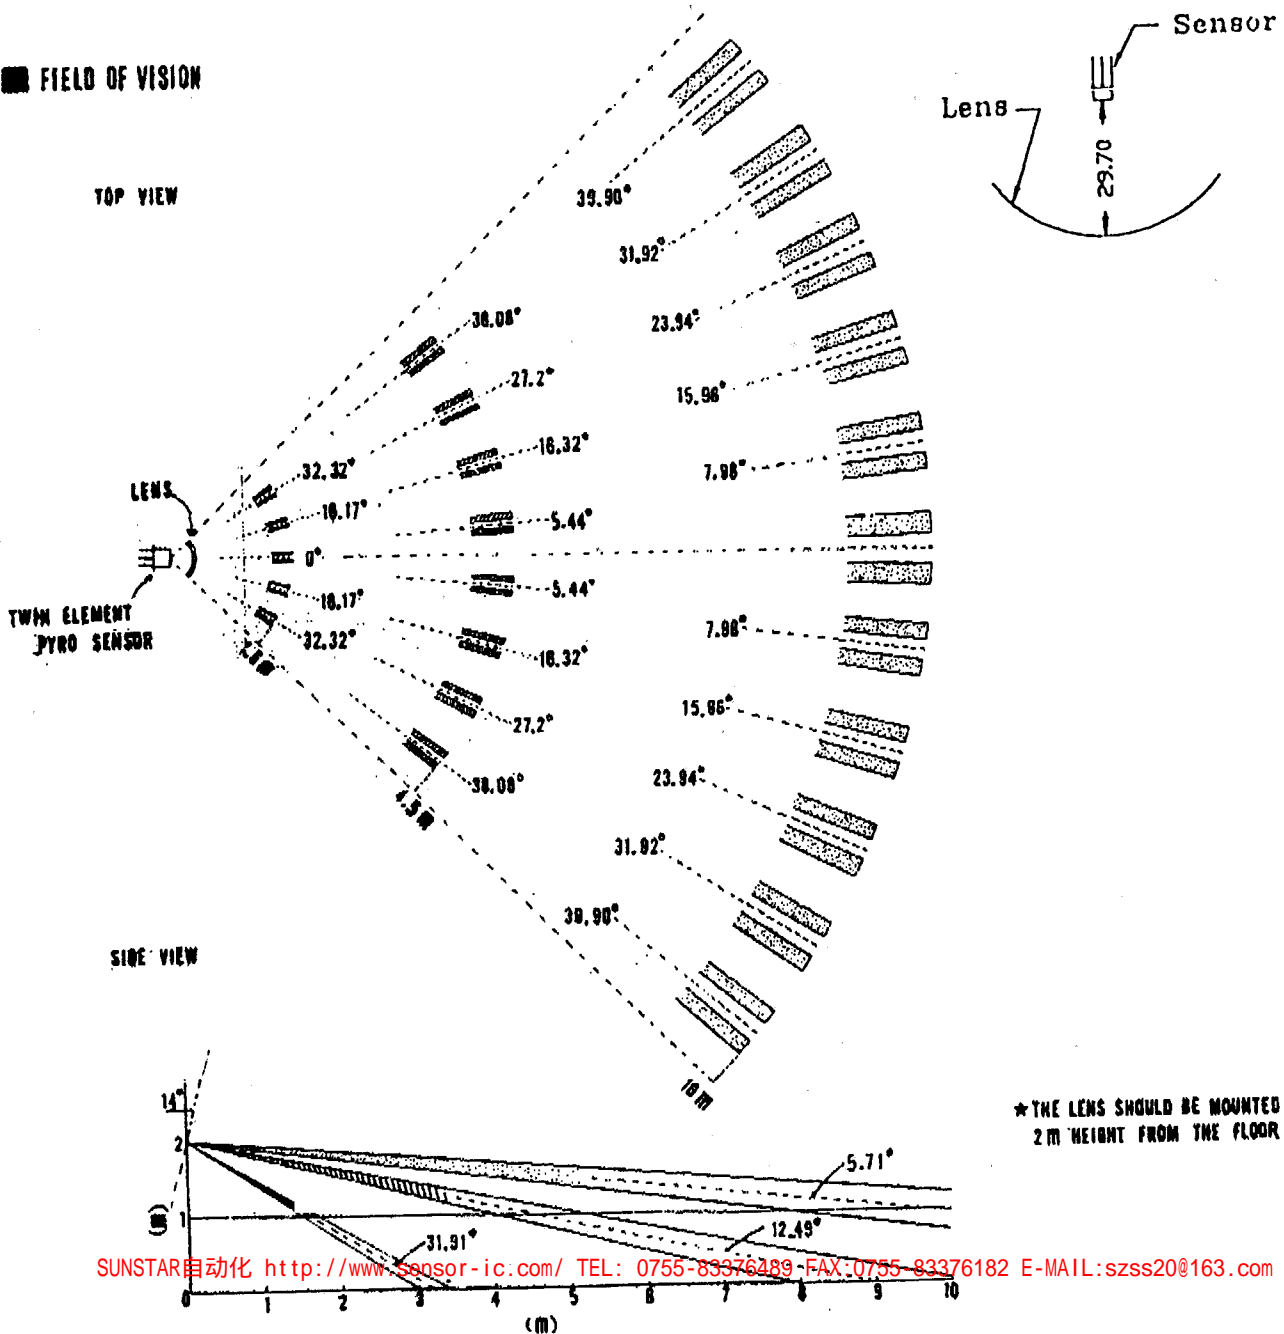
FIELD OF VISION

TOP VIEW

Sensor

Lens

29.70

39.90°
31.92°
23.94°
15.96°
7.98°
38.08°
27.2°
16.32°
5.44°
32.32°
10.17°
0°
LENS
10.17°
5.44°
TWIN ELEMENT PYRO SENSOR
32.32°
16.32°
7.98°
1.5 m
27.2°
15.96°
38.08°
23.94°
4.5 m
31.92°
39.90°
10 m

SIDE VIEW

★THE LENS SHOULD BE MOUNTED 2 m HEIGHT FROM THE FLOOR

14°
2
(m)
1
5.71°
12.49°
31.91°
0 1 2 3 4 5 6 7 8 9 10
(m)

SUNSTAR自动化 http://www.sensor-ic.com/ TEL: 0755-83376489 FAX:0755-83376182 E-MAIL:szss20@163.com